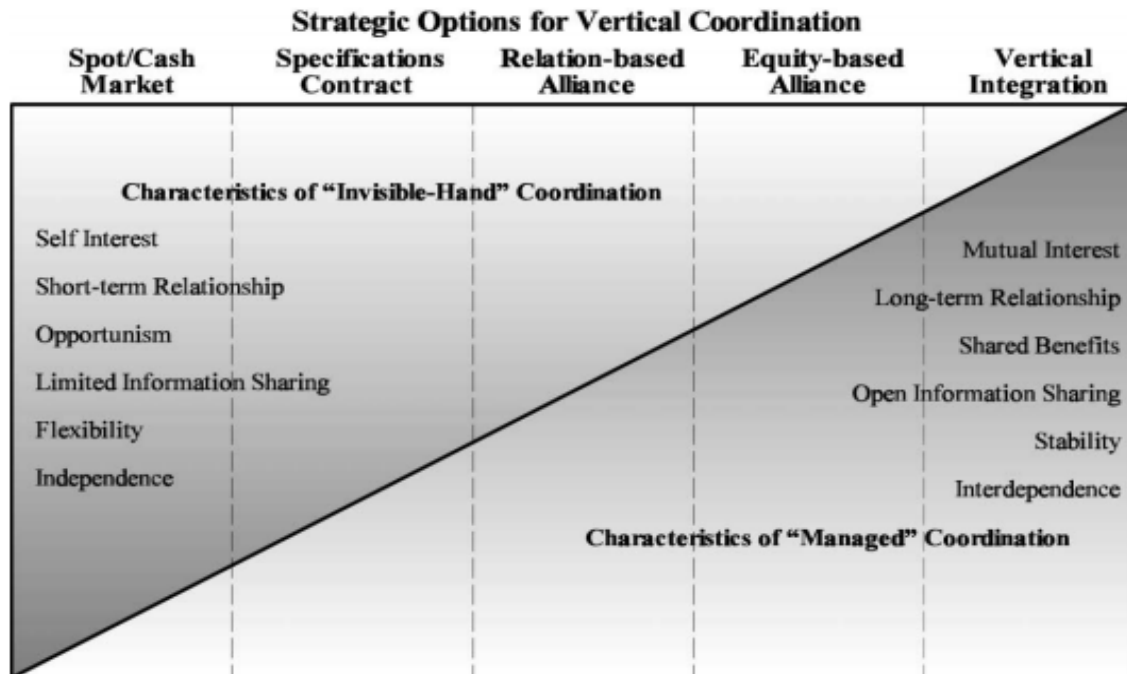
Strategic Options for Vertical Coordination

Spot/Cash Market

Specifications Contract

Relation-based Alliance

Equity-based Alliance

Vertical Integration

Characteristics of "Invisible-Hand" Coordination

Self Interest

Short-term Relationship

Opportunism

Limited Information Sharing

Flexibility

Independence

Mutual Interest

Long-term Relationship

Shared Benefits

Open Information Sharing

Stability

Interdependence

Characteristics of "Managed" Coordination